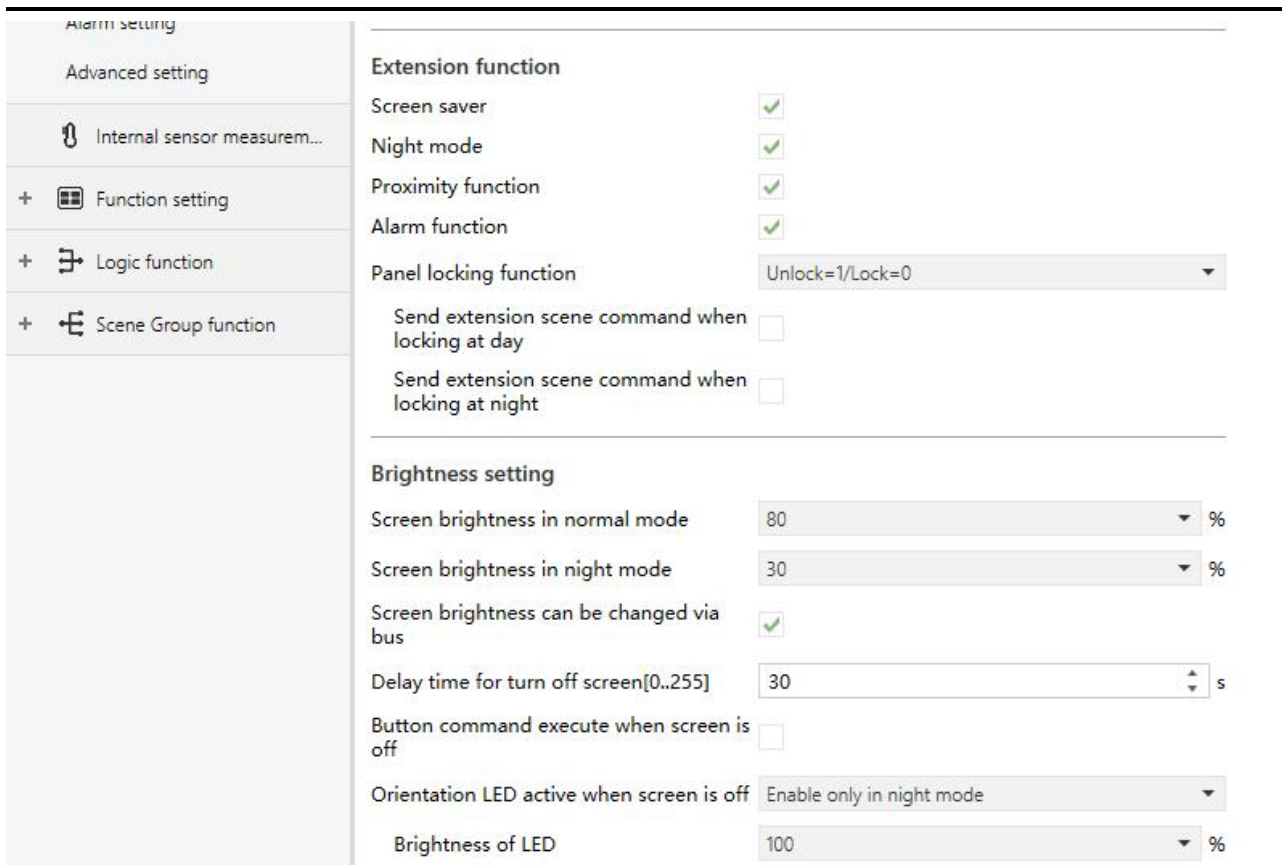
Alarm setting

Advanced setting

Internal sensor measurem...

+ Function setting

+ Logic function

+ Scene Group function

Extension function

Screen saver

Night mode

Proximity function

Alarm function

Panel locking function | Unlock=1/Lock=0

Send extension scene command when locking at day

Send extension scene command when locking at night

Brightness setting

Screen brightness in normal mode | 80 %

Screen brightness in night mode | 30 %

Screen brightness can be changed via bus

Delay time for turn off screen[0..255] | 30 s

Button command execute when screen is off

Orientation LED active when screen is off | Enable only in night mode

Brightness of LED | 100 %